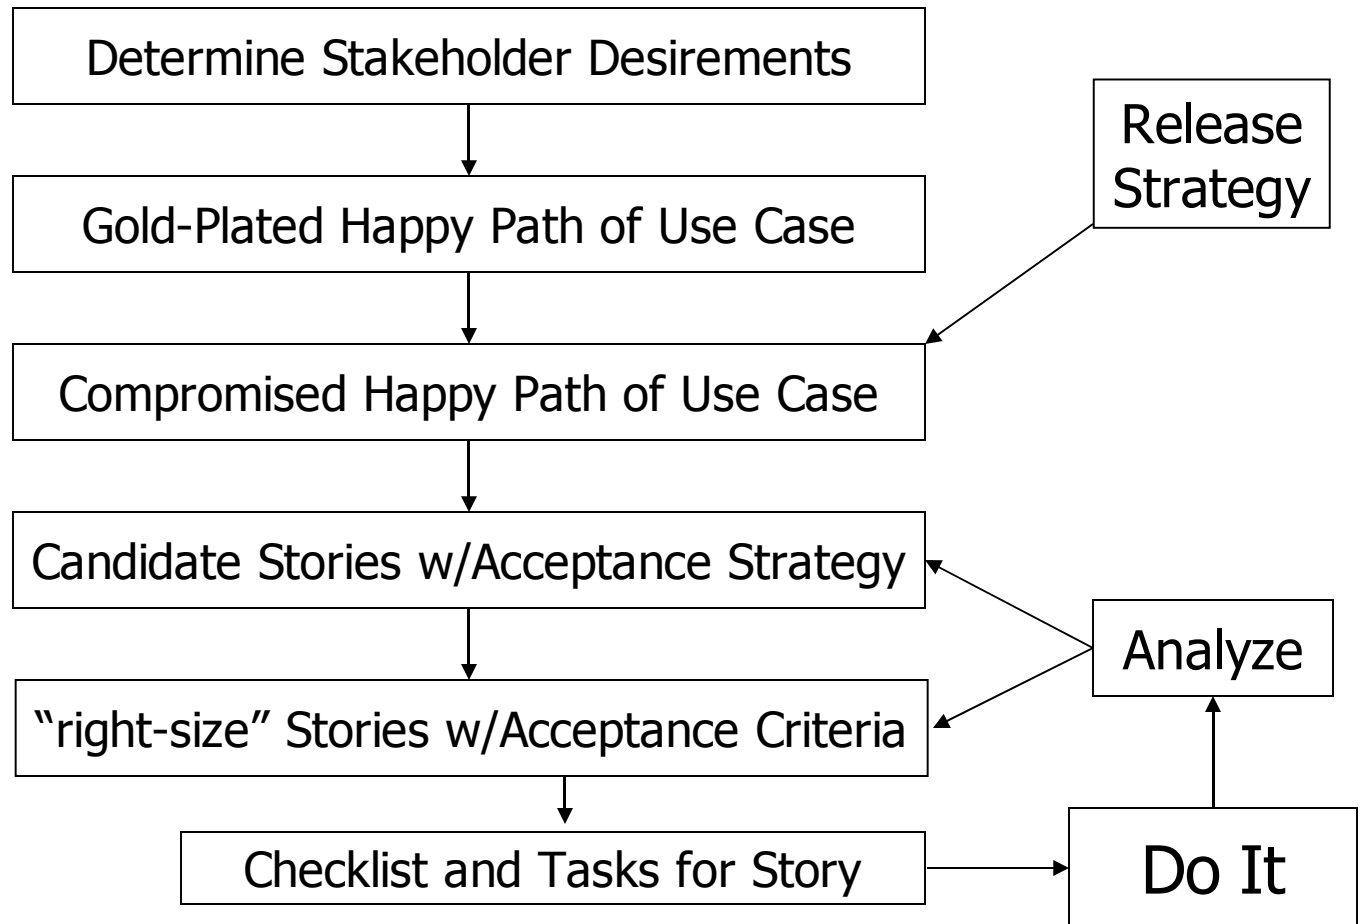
Determine Stakeholder Desirements

Release Strategy

Gold-Plated Happy Path of Use Case

Compromised Happy Path of Use Case

Candidate Stories w/Acceptance Strategy

Analyze

“right-size” Stories w/Acceptance Criteria

Checklist and Tasks for Story

Do It